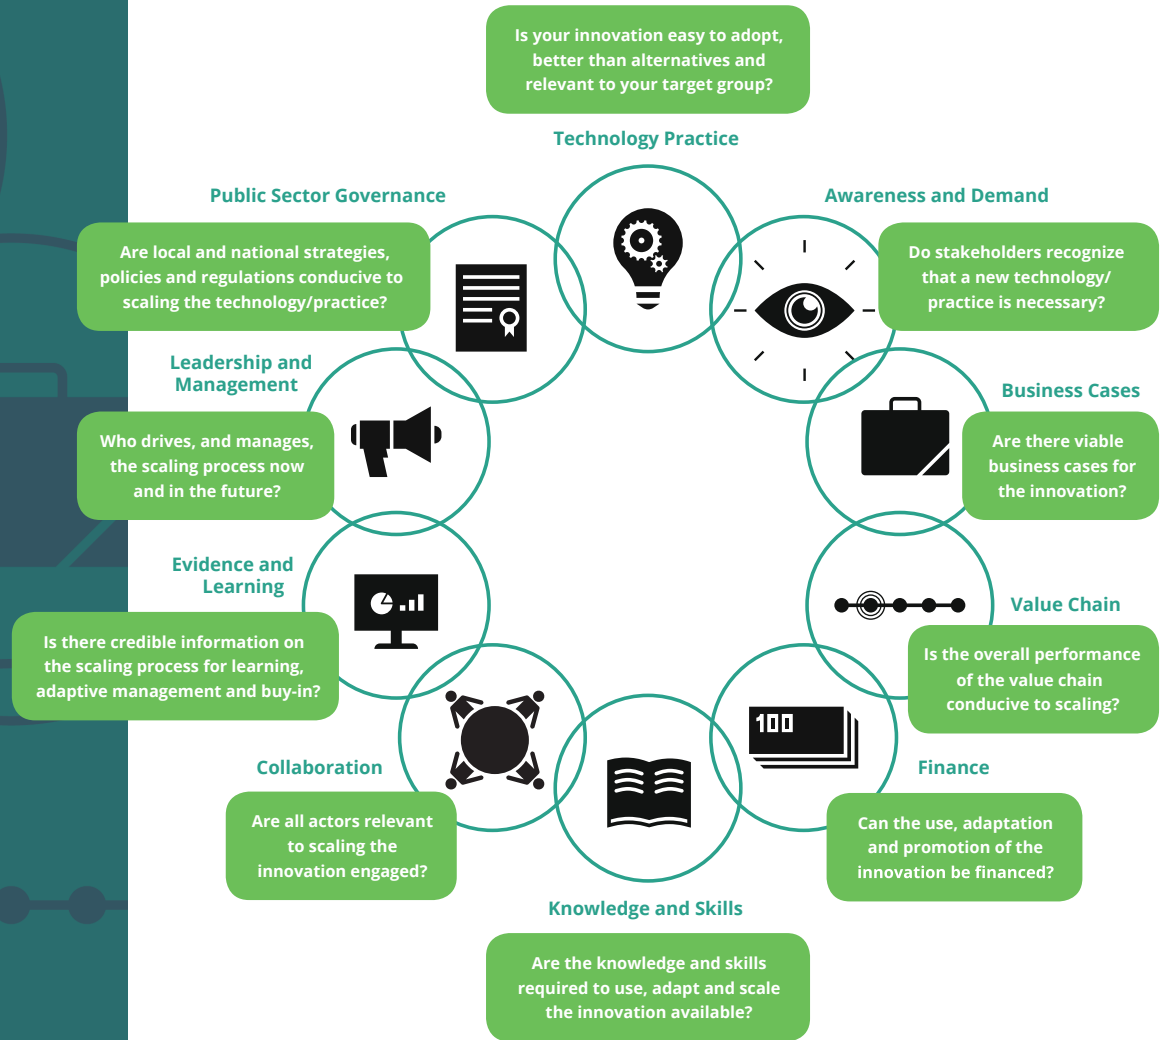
Is your innovation easy to adopt, better than alternatives and relevant to your target group?

Technology Practice

Public Sector Governance

Are local and national strategies, policies and regulations conducive to scaling the technology/practice?

Awareness and Demand

Do stakeholders recognize that a new technology/ practice is necessary?

Leadership and Management

Who drives, and manages, the scaling process now and in the future?

Business Cases

Are there viable business cases for the innovation?

Evidence and Learning

Is there credible information on the scaling process for learning, adaptive management and buy-in?

Value Chain

Is the overall performance of the value chain conducive to scaling?

100

Collaboration

Are all actors relevant to scaling the innovation engaged?

Finance

Can the use, adaptation and promotion of the innovation be financed?

Knowledge and Skills

Are the knowledge and skills required to use, adapt and scale the innovation available?